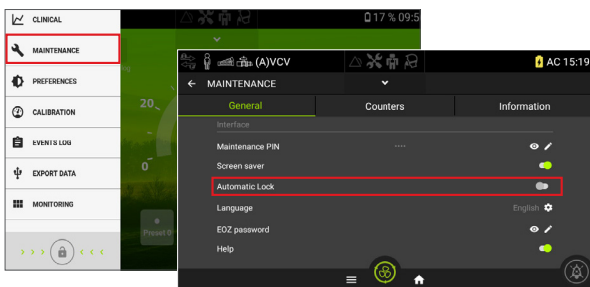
CLINICAL

MAINTENANCE

PREFERENCES

CALIBRATION

EVENTS LOG

EXPORT DATA

MONITORING

17 % 09:5

20

0

Preset 0

(A)VCV

AC 15:19

MAINTENANCE

General

Counters

Information

Interface

Maintenance PIN

····

Screen saver

Automatic Lock

Language

English

EOZ password

Help